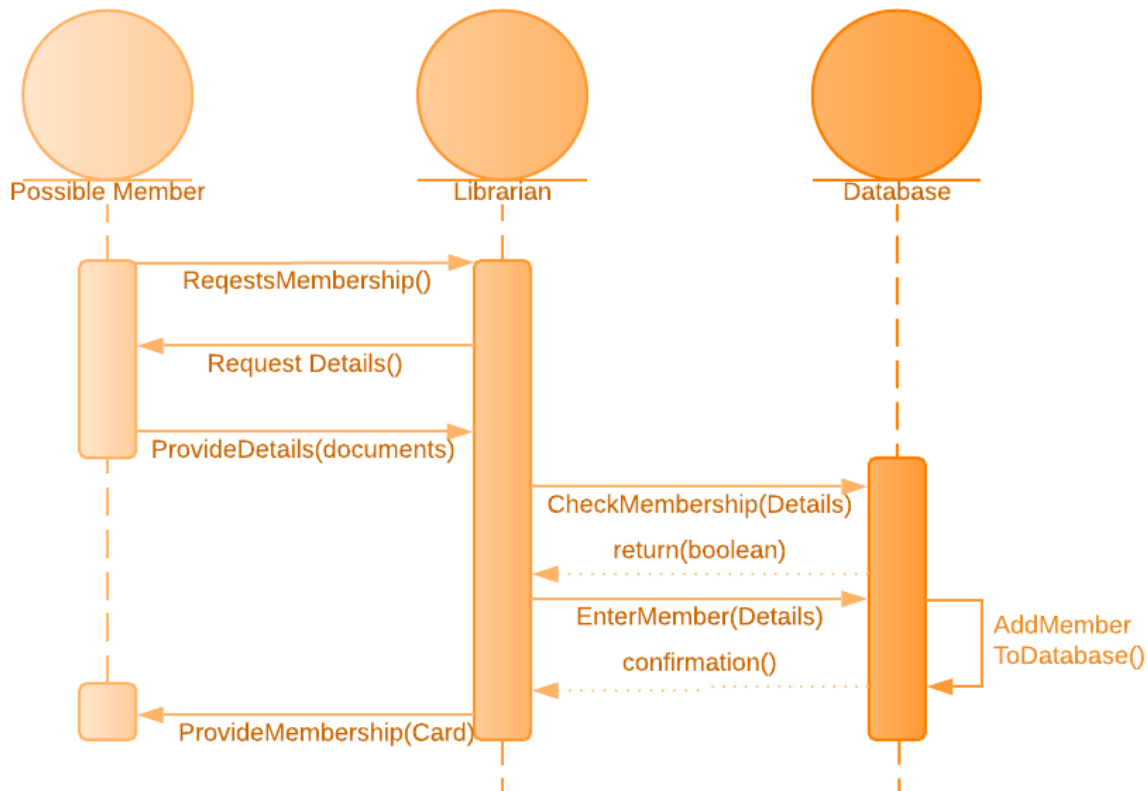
Possible Member

Librarian

Database

ReqestsMembership()

Request Details()

ProvideDetails(documents)

CheckMembership(Details)

return(boolean)

EnterMember(Details)

AddMember ToDatabase()

confirmation()

ProvideMembership(Card)